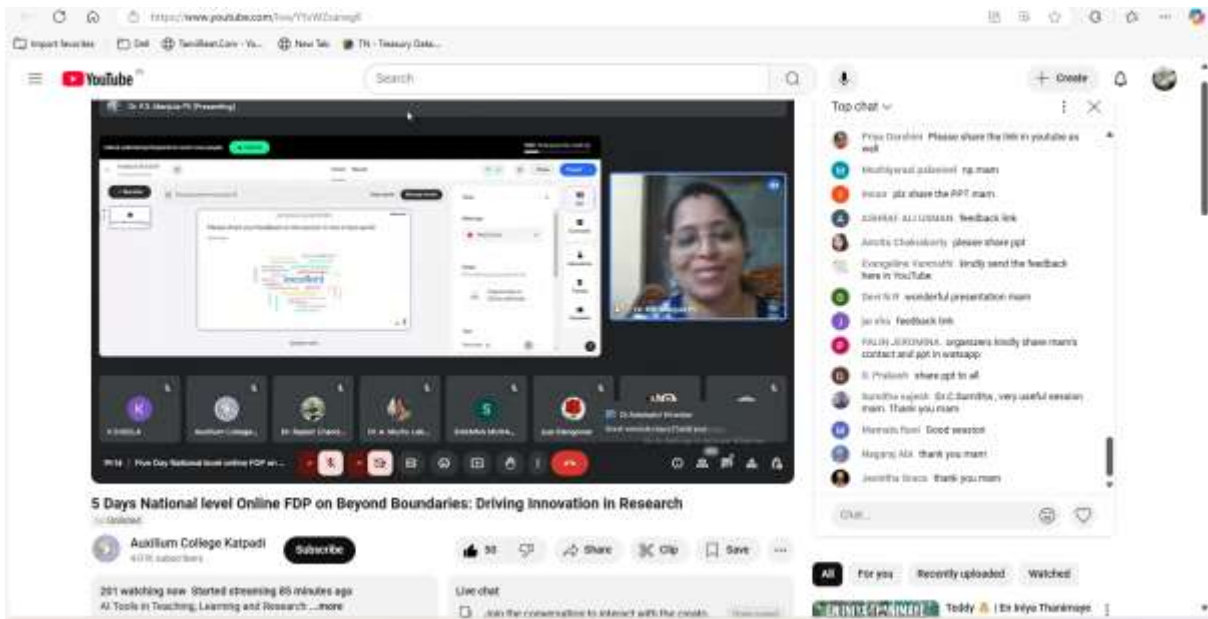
https://www.youtube.com/live/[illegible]

Import favorites Dell TamilRasi.Com - Yo... New Tab TN - Treasury Data...

YouTube

Search

Create

Dr. P.S. Manjula PS (Presenting)

Excellent

K KAMALA

Auxilium College...

Dr. Rajesh Chand...

Dr. A. Muthu Lak...

SHABANA MUTHA...

Jaya Elangovan

Dr. Rebekah Shankar

5 Days National level Online FDP on Beyond Boundaries: Driving Innovation in Research

Auxilium College Katpadi

Subscribe

50

Share

Clip

Save

201 watching now Started streaming 85 minutes ago
AI Tools in Teaching, Learning and Research ...more

Live chat

Join the conversation to interact with the creato...

Top chat

Priya Darshini Please share the link in youtube as well

Muthiyarasi palanivel ng mam

Indrani plz share the PPT mam

ASHRAF ALI USMAN feedback link

Amrita Chakraborty please share ppt

Evangeline Vanmathi kindly send the feedback here in YouTube

Devi N R wonderful presentation mam

jai sha feedback link

FALIN JEROMINA organizers kindly share mam's contact and ppt in watsapp

G Prakash share ppt to all

Sumitha sajesh Dr.C.Sumitha , very useful session mam. Thank you mam

Mamata Rani Good session

Nagaraj Alok thank you mam

Jeevitha Grace thank you mam

Chat...

All For you Recently uploaded Watched

Teddy | En Iniya Thanimaye